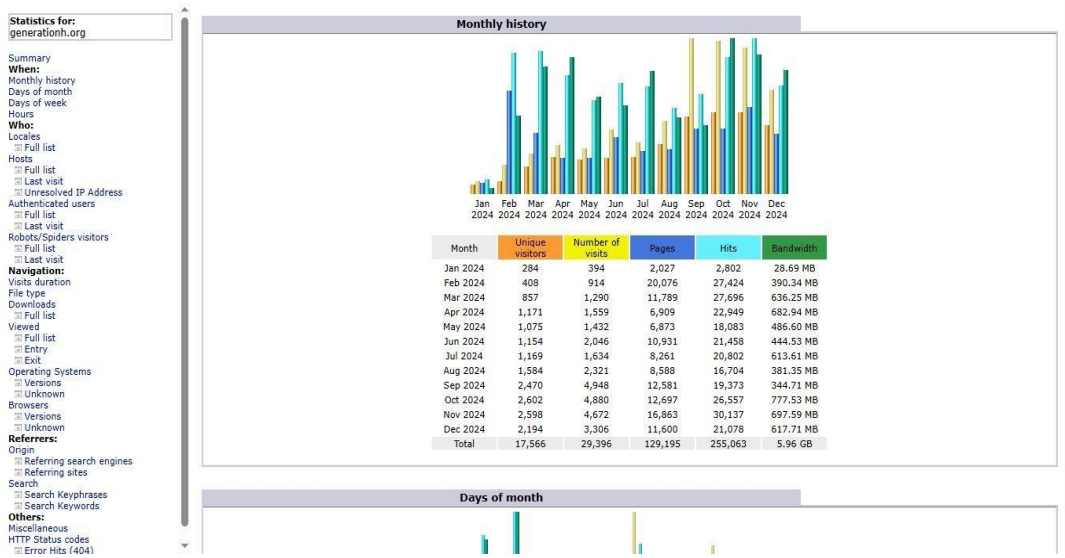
Statistics for:
generationh.org

Summary
When:
Monthly history
Days of month
Days of week
Hours
Who:
Locales
Full list
Hosts
Full list
Last visit
Unresolved IP Address
Authenticated users
Full list
Last visit
Robots/Spiders visitors
Full list
Last visit
Navigation:
Visits duration
File type
Downloads
Full list
Viewed
Full list
Entry
Exit
Operating Systems
Versions
Unknown
Browsers
Versions
Unknown
Referrers:
Origin
Referring search engines
Referring sites
Search
Search Keyphrases
Search Keywords
Others:
Miscellaneous
HTTP Status codes
Error Hits (404)

Monthly history

Jan 2024 Feb 2024 Mar 2024 Apr 2024 May 2024 Jun 2024 Jul 2024 Aug 2024 Sep 2024 Oct 2024 Nov 2024 Dec 2024

| Month | Unique visitors | Number of visits | Pages | Hits | Bandwidth |
|---|---|---|---|---|---|
| Jan 2024 | 284 | 394 | 2,027 | 2,802 | 28.69 MB |
| Feb 2024 | 408 | 914 | 20,076 | 27,424 | 390.34 MB |
| Mar 2024 | 857 | 1,290 | 11,789 | 27,696 | 636.25 MB |
| Apr 2024 | 1,171 | 1,559 | 6,909 | 22,949 | 682.94 MB |
| May 2024 | 1,075 | 1,432 | 6,873 | 18,083 | 486.60 MB |
| Jun 2024 | 1,154 | 2,046 | 10,931 | 21,458 | 444.53 MB |
| Jul 2024 | 1,169 | 1,634 | 8,261 | 20,802 | 613.61 MB |
| Aug 2024 | 1,584 | 2,321 | 8,588 | 16,704 | 381.35 MB |
| Sep 2024 | 2,470 | 4,948 | 12,581 | 19,373 | 344.71 MB |
| Oct 2024 | 2,602 | 4,880 | 12,697 | 26,557 | 777.53 MB |
| Nov 2024 | 2,598 | 4,672 | 16,863 | 30,137 | 697.59 MB |
| Dec 2024 | 2,194 | 3,306 | 11,600 | 21,078 | 617.71 MB |
| Total | 17,566 | 29,396 | 129,195 | 255,063 | 5.96 GB |

Days of month